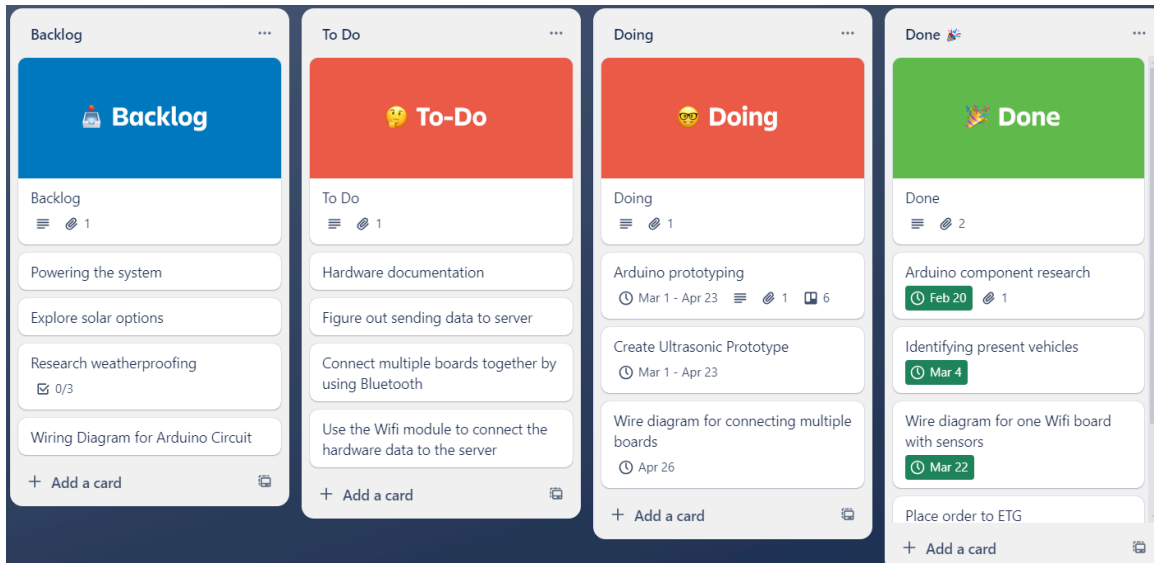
Backlog ···

Backlog

Backlog
1

Powering the system

Explore solar options

Research weatherproofing
0/3

Wiring Diagram for Arduino Circuit

+ Add a card

To Do ···

To-Do

To Do
1

Hardware documentation

Figure out sending data to server

Connect multiple boards together by using Bluetooth

Use the Wifi module to connect the hardware data to the server

+ Add a card

Doing ···

Doing

Doing
1

Arduino prototyping
Mar 1 - Apr 23 1 6

Create Ultrasonic Prototype
Mar 1 - Apr 23

Wire diagram for connecting multiple boards
Apr 26

+ Add a card

Done ···

Done

Done
2

Arduino component research
Feb 20 1

Identifying present vehicles
Mar 4

Wire diagram for one Wifi board with sensors
Mar 22

Place order to ETG

+ Add a card